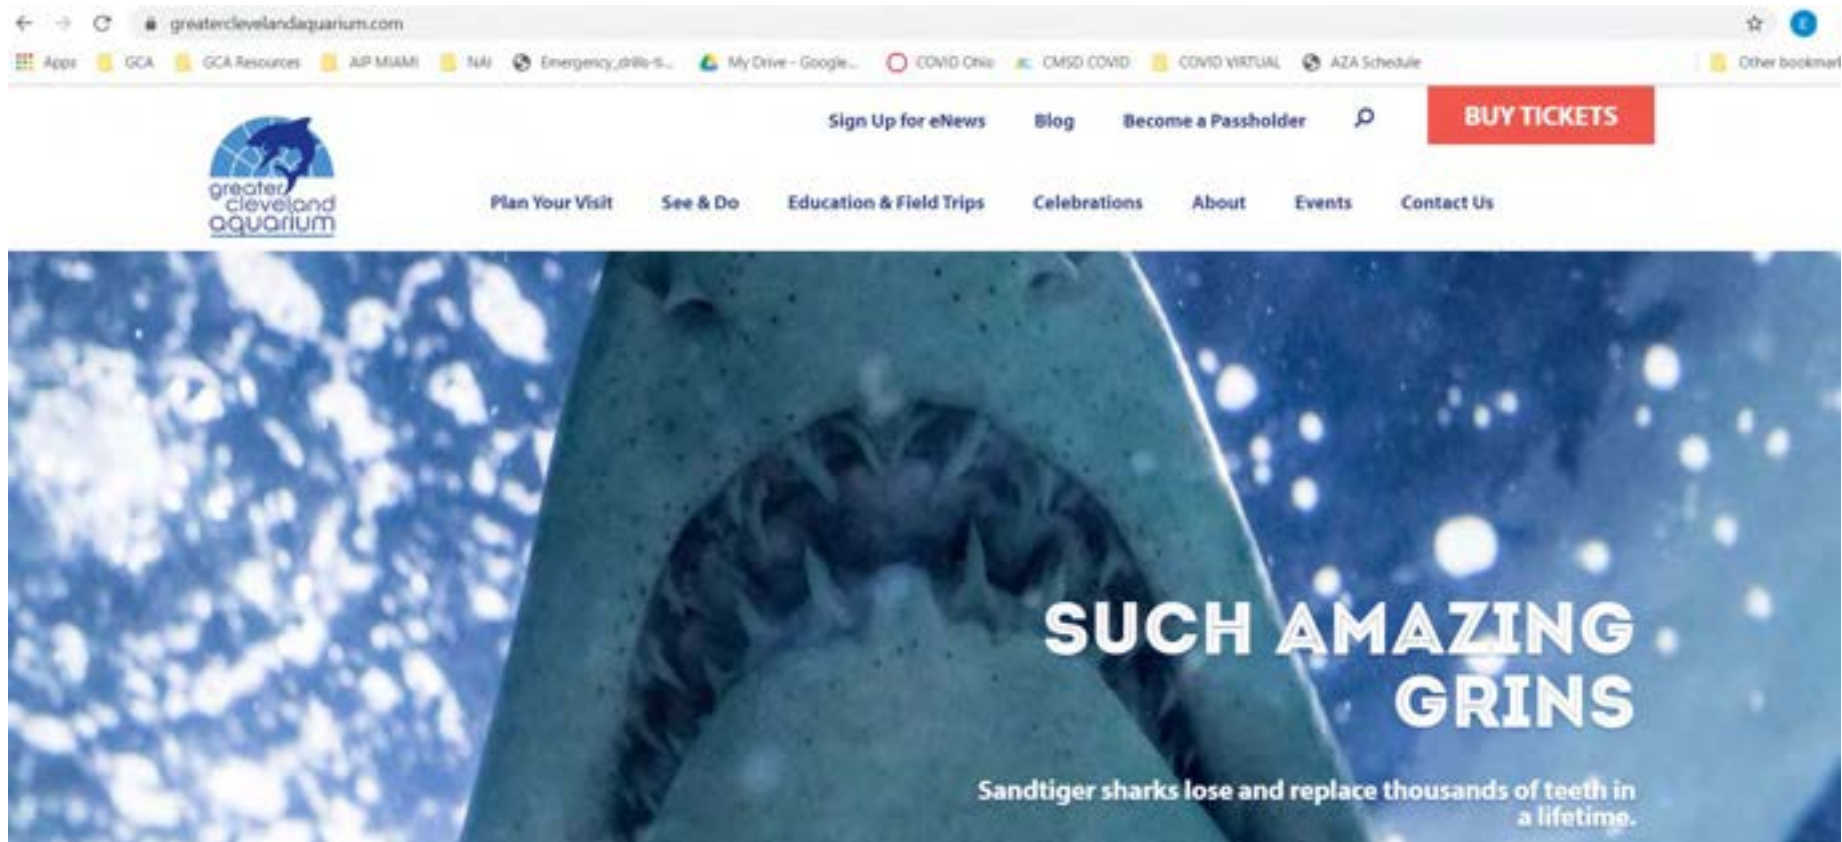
greaterclevelandaquarium.com

Apps GCA GCA Resources AIP MIAMI NAI Emergency_drills-t... My Drive - Google... COVID Ohio CMSD COVID COVID VIRTUAL AZA Schedule Other bookmar

Sign Up for eNews Blog Become a Passholder BUY TICKETS

greater cleveland aquarium

Plan Your Visit See & Do Education & Field Trips Celebrations About Events Contact Us

SUCH AMAZING GRINS

Sandtiger sharks lose and replace thousands of teeth in a lifetime.